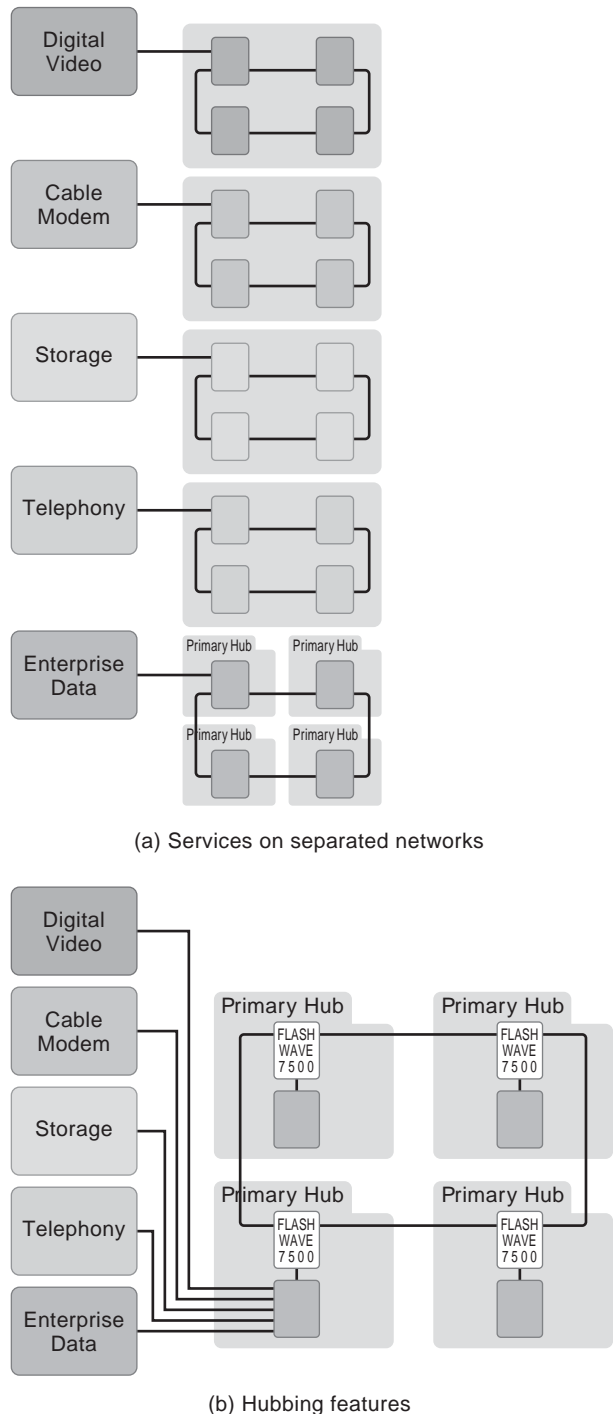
Digital Video

Cable Modem

Storage

Telephony

Enterprise Data

Primary Hub

Primary Hub

Primary Hub

Primary Hub

(a) Services on separated networks

Digital Video

Cable Modem

Storage

Telephony

Enterprise Data

Primary Hub

FLASH WAVE 7500

Primary Hub

FLASH WAVE 7500

Primary Hub

FLASH WAVE 7500

Primary Hub

FLASH WAVE 7500

(b) Hubbing features